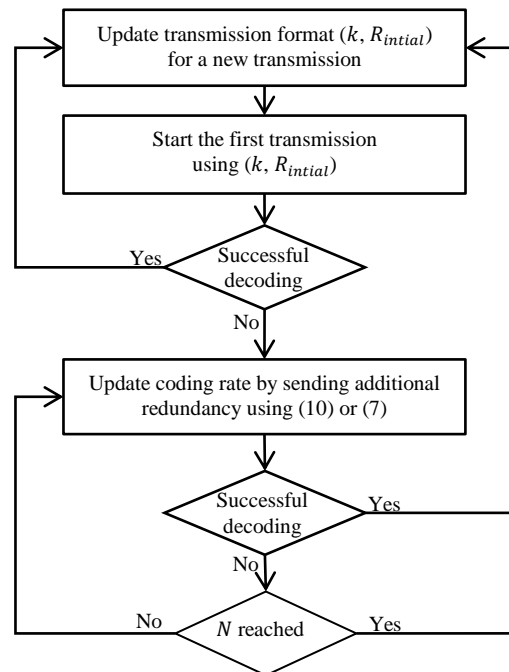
Update transmission format $(k, R_{intial})$ for a new transmission

Start the first transmission using $(k, R_{intial})$

Yes

Successful decoding

No

Update coding rate by sending additional redundancy using (10) or (7)

Successful decoding

Yes

No

No

$N$ reached

Yes